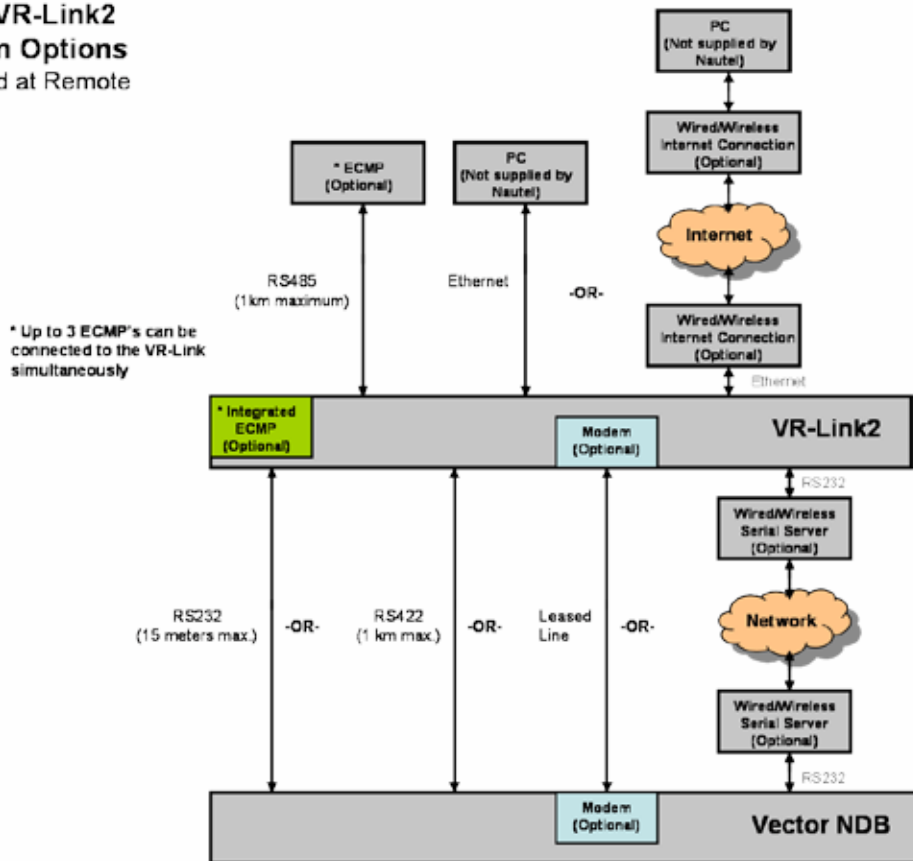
VR-Link2
n Options
d at Remote

PC
(Not supplied by Nautel)

Wired/Wireless Internet Connection (Optional)

* ECMP
(Optional)

PC
(Not supplied by Nautel)

Internet

RS485
(1km maximum)

Ethernet

-OR-

* Up to 3 ECMP's can be connected to the VR-Link simultaneously

Wired/Wireless Internet Connection (Optional)

Ethernet

* Integrated ECMP (Optional)

Modem (Optional)

VR-Link2

RS232

Wired/Wireless Serial Server (Optional)

RS232
(15 meters max.)

-OR-

RS422
(1 km max.)

-OR-

Leased Line

-OR-

Network

Wired/Wireless Serial Server (Optional)

RS232

Modem (Optional)

Vector NDB